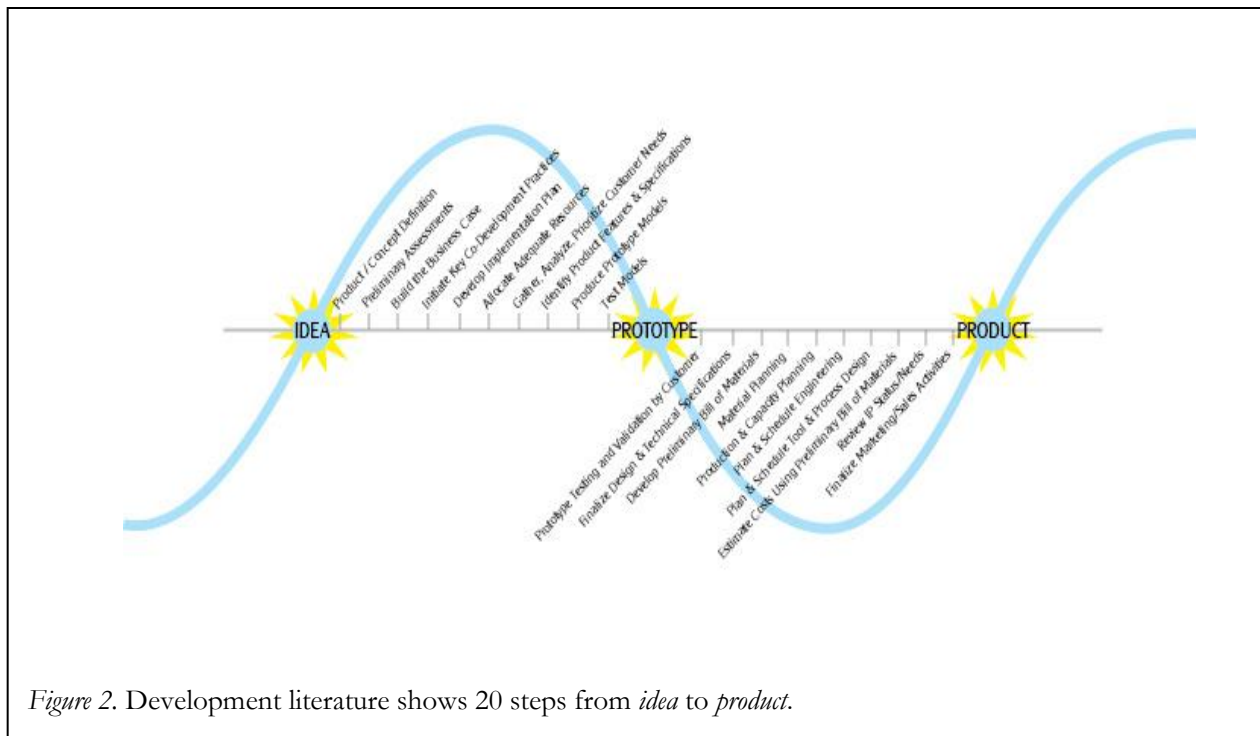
IDEA

Product / Concept Definition
Preliminary Assessments
Build the Business Case
Initiate Key Co-Development Practices
Develop Implementation Plan
Allocate Adequate Resources
Gather, Analyze, Prioritize Customer Needs
Identify Product Features & Specifications
Produce Prototype Models
Test Models

PROTOTYPE

Prototype Testing and Validation by Customer
Finalize Design & Technical Specifications
Develop Preliminary Bill of Materials
Material Planning
Production & Capacity Planning
Plan & Schedule Engineering
Plan & Schedule Tool & Process Design
Estimate Costs Using Preliminary Bill of Materials
Review IP Status/Needs
Finalize Marketing/Sales Activities

PRODUCT

*Figure 2*. Development literature shows 20 steps from *idea* to *product*.